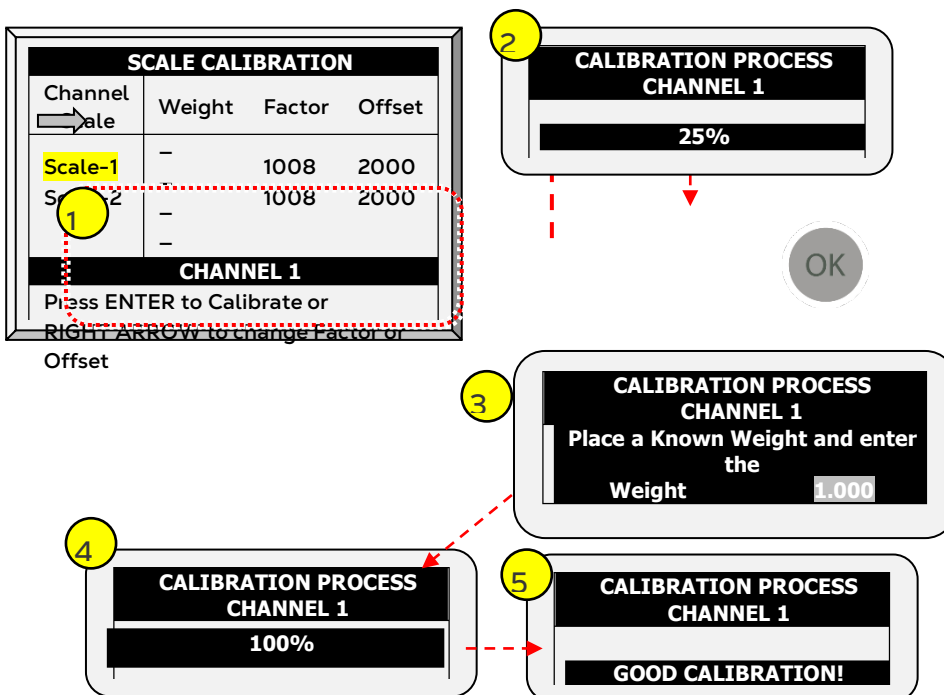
SCALE CALIBRATION

| Channel Scale | Weight | Factor | Offset |
|---|---|---|---|
| Scale-1 | – | 1008 | 2000 |
| Scale-2 | – | 1008 | 2000 |
| | – | | |
| | – | | |

CHANNEL 1

Press ENTER to Calibrate or RIGHT ARROW to change Factor or Offset

1

2

CALIBRATION PROCESS
CHANNEL 1

25%

OK

3

CALIBRATION PROCESS
CHANNEL 1
Place a Known Weight and enter the
Weight 1.000

4

CALIBRATION PROCESS
CHANNEL 1

100%

5

CALIBRATION PROCESS
CHANNEL 1

GOOD CALIBRATION!